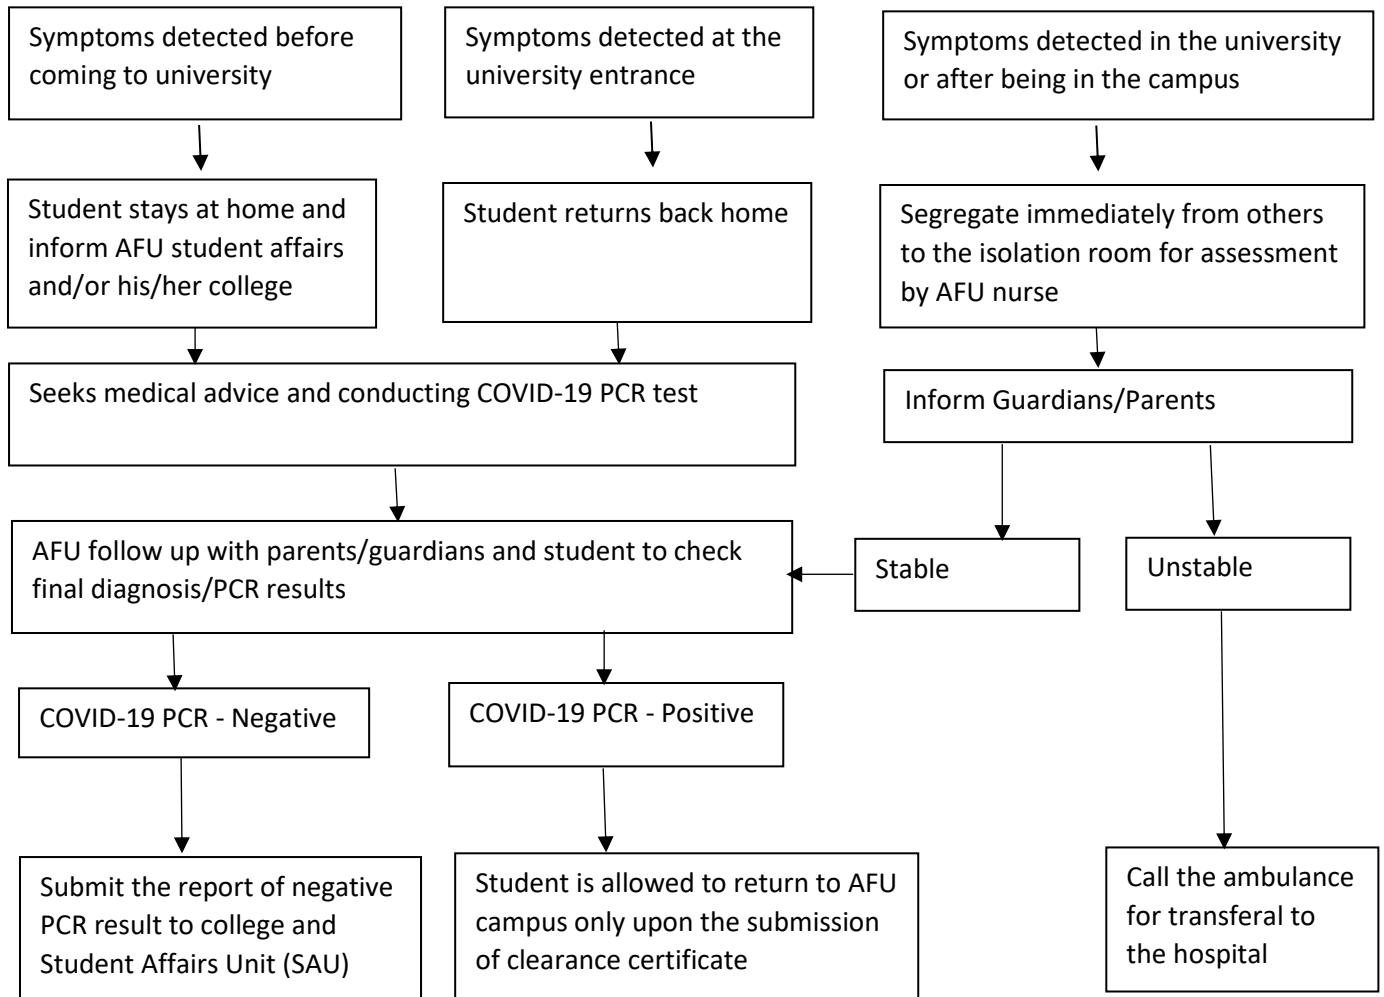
Symptoms detected before coming to university

Symptoms detected at the university entrance

Symptoms detected in the university or after being in the campus

Student stays at home and inform AFU student affairs and/or his/her college

Student returns back home

Segregate immediately from others to the isolation room for assessment by AFU nurse

Seeks medical advice and conducting COVID-19 PCR test

Inform Guardians/Parents

AFU follow up with parents/guardians and student to check final diagnosis/PCR results

Stable

Unstable

COVID-19 PCR - Negative

COVID-19 PCR - Positive

Submit the report of negative PCR result to college and Student Affairs Unit (SAU)

Student is allowed to return to AFU campus only upon the submission of clearance certificate

Call the ambulance for transferal to the hospital